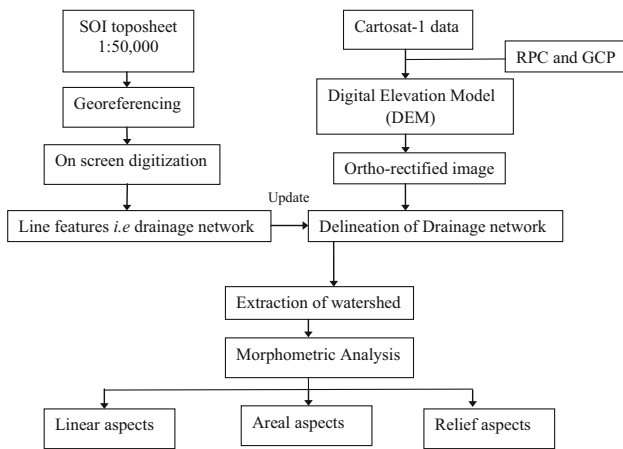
SOI toposheet 1:50,000

Georeferencing

On screen digitization

Line features i.e drainage network

Cartosat-1 data

RPC and GCP

Digital Elevation Model (DEM)

Ortho-rectified image

Update

Delineation of Drainage network

Extraction of watershed

Morphometric Analysis

Linear aspects

Areal aspects

Relief aspects